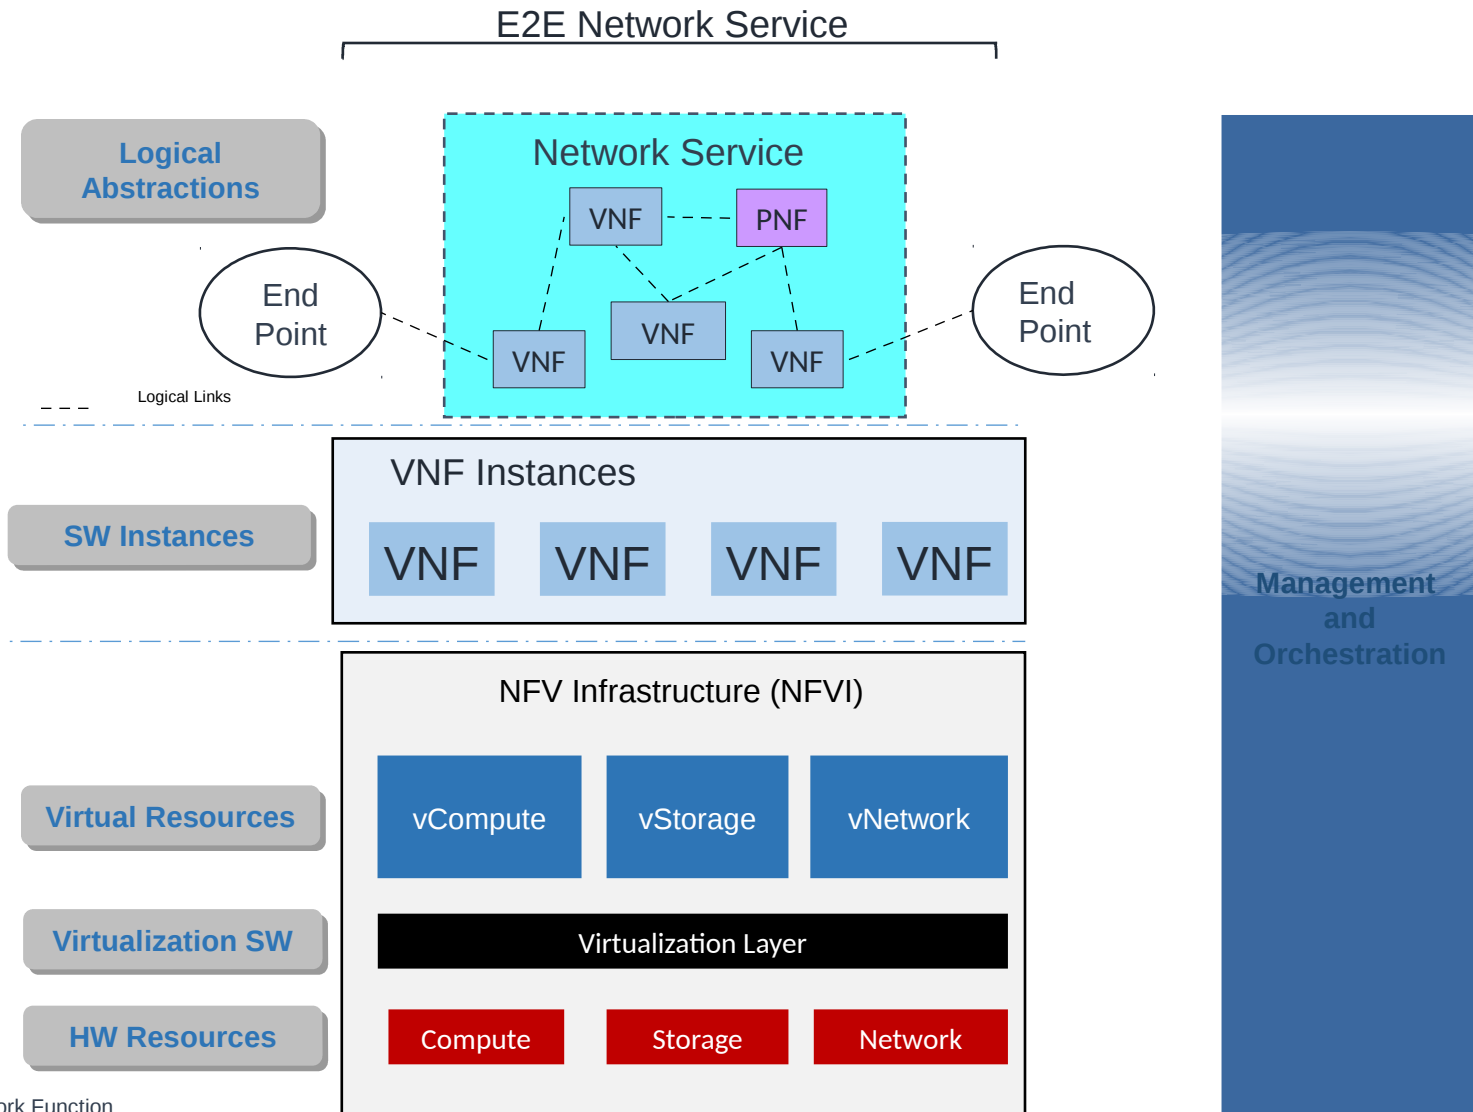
E2E Network Service

Logical Abstractions

Network Service

VNF

PNF

End Point

VNF

VNF

VNF

End Point

Logical Links

VNF Instances

SW Instances

VNF

VNF

VNF

VNF

Management and Orchestration

NFV Infrastructure (NFVI)

Virtual Resources

vCompute

vStorage

vNetwork

Virtualization SW

Virtualization Layer

HW Resources

Compute

Storage

Network

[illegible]rk Function